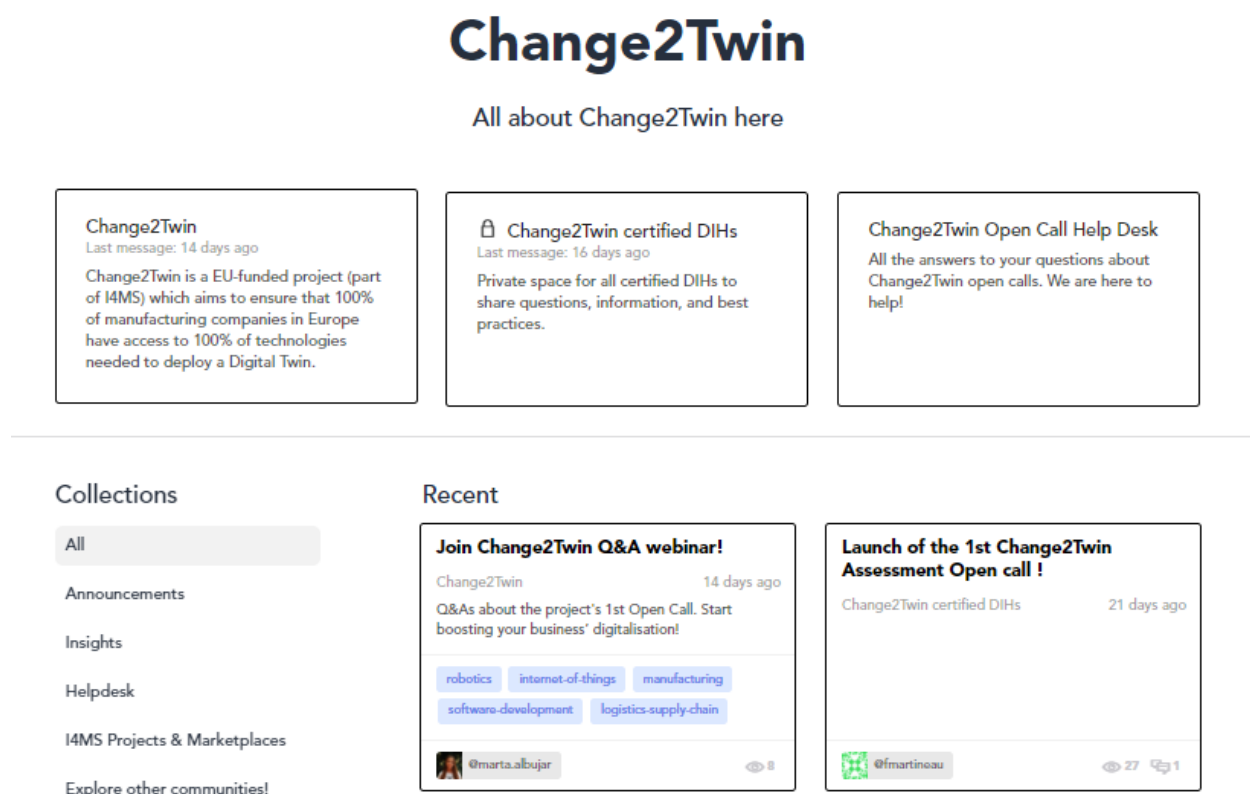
Change2Twin

All about Change2Twin here

Change2Twin
Last message: 14 days ago
Change2Twin is a EU-funded project (part of I4MS) which aims to ensure that 100% of manufacturing companies in Europe have access to 100% of technologies needed to deploy a Digital Twin.

Change2Twin certified DIHs
Last message: 16 days ago
Private space for all certified DIHs to share questions, information, and best practices.

Change2Twin Open Call Help Desk
All the answers to your questions about Change2Twin open calls. We are here to help!

Collections

All

Announcements

Insights

Helpdesk

I4MS Projects & Marketplaces

Explore other communities!

Recent

Join Change2Twin Q&A webinar!
Change2Twin 14 days ago
Q&As about the project's 1st Open Call. Start boosting your business' digitalisation!
robotics internet-of-things manufacturing software-development logistics-supply-chain
@marta.albujar 8

Launch of the 1st Change2Twin Assessment Open call !
Change2Twin certified DIHs 21 days ago
@fmartineau 27 1